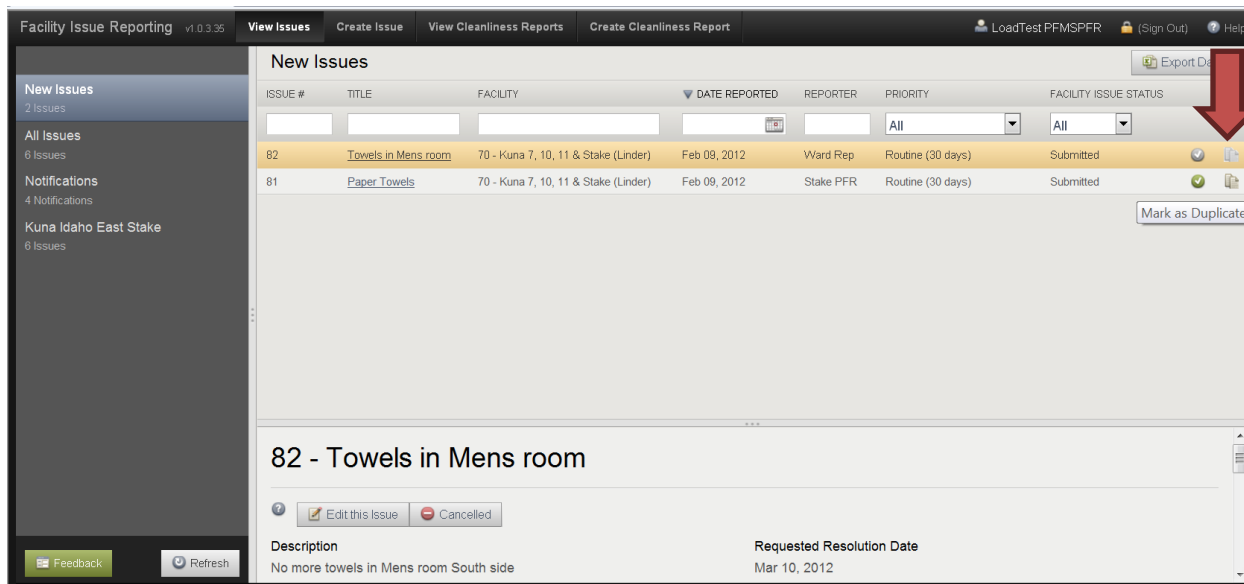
Facility Issue Reporting v1.0.3.35 View Issues Create Issue View Cleanliness Reports Create Cleanliness Report LoadTest PFMSPFR (Sign Out) Help

New Issues
2 Issues

All Issues
6 Issues

Notifications
4 Notifications

Kuna Idaho East Stake
6 Issues

New Issues

Export Da

| ISSUE # | TITLE | FACILITY | DATE REPORTED | REPORTER | PRIORITY | FACILITY ISSUE STATUS |
|---|---|---|---|---|---|---|
| | | | | | All | All |
| 82 | Towels in Mens room | 70 - Kuna 7, 10, 11 & Stake (Linder) | Feb 09, 2012 | Ward Rep | Routine (30 days) | Submitted |
| 81 | Paper Towels | 70 - Kuna 7, 10, 11 & Stake (Linder) | Feb 09, 2012 | Stake PFR | Routine (30 days) | Submitted |

Mark as Duplicate

82 - Towels in Mens room

Edit this Issue Cancelled

Description
No more towels in Mens room South side

Requested Resolution Date
Mar 10, 2012

Feedback Refresh